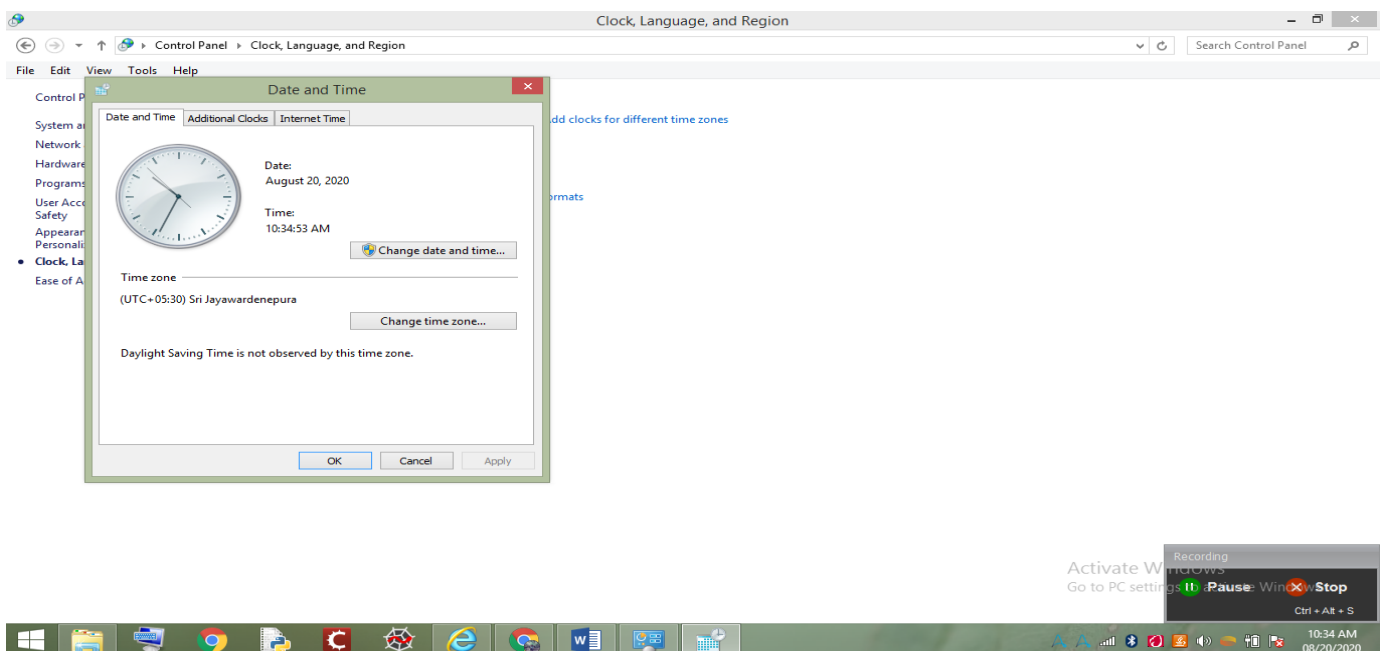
Clock, Language, and Region

Control Panel ▸ Clock, Language, and Region

Search Control Panel

File Edit View Tools Help

Control P

System a
Network
Hardware
Programs
User Acc
Safety
Appear
Personali
• Clock, La
Ease of A

dd clocks for different time zones

ormats

Date and Time

Date and Time | Additional Clocks | Internet Time

Date:
August 20, 2020

Time:
10:34:53 AM

Change date and time...

Time zone

(UTC+05:30) Sri Jayawardenepura

Change time zone...

Daylight Saving Time is not observed by this time zone.

OK Cancel Apply

Activate Windows
Go to PC settings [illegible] Windows

Recording
Pause Stop
Ctrl + Alt + S

10:34 AM
08/20/2020